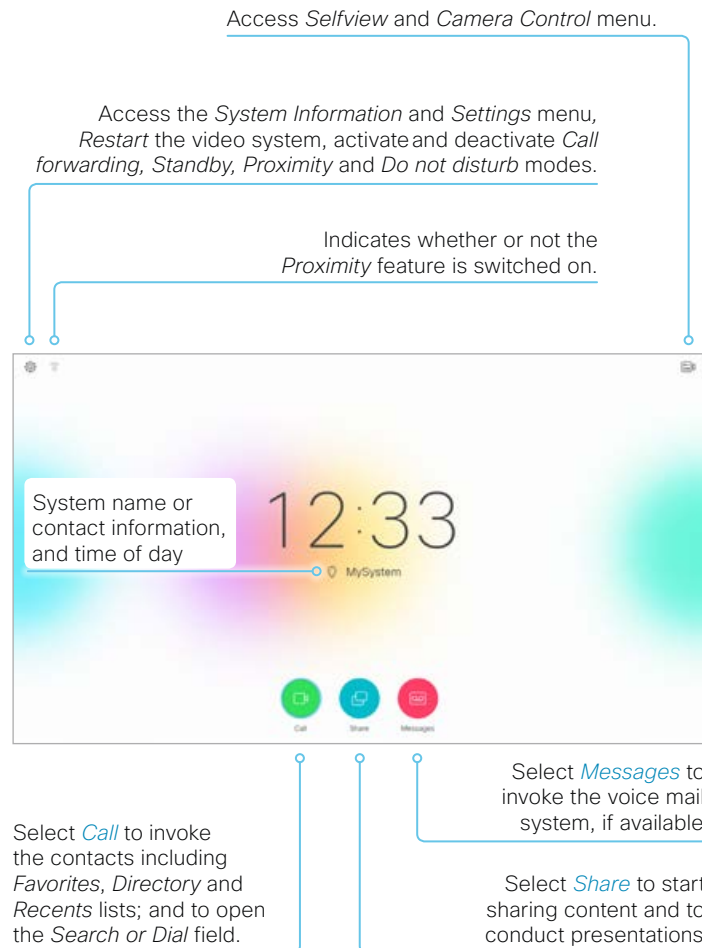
Access *Selfview* and *Camera Control* menu.

Access the *System Information* and *Settings* menu, *Restart* the video system, activate and deactivate *Call forwarding, Standby, Proximity* and *Do not disturb* modes.

Indicates whether or not the *Proximity* feature is switched on.

System name or contact information, and time of day

12:33

MySystem

Call

Share

Messages

Select *Messages* to invoke the voice mail system, if available

Select *Call* to invoke the contacts including *Favorites, Directory* and *Recents* lists; and to open the *Search or Dial* field.

Select *Share* to start sharing content and to conduct presentations